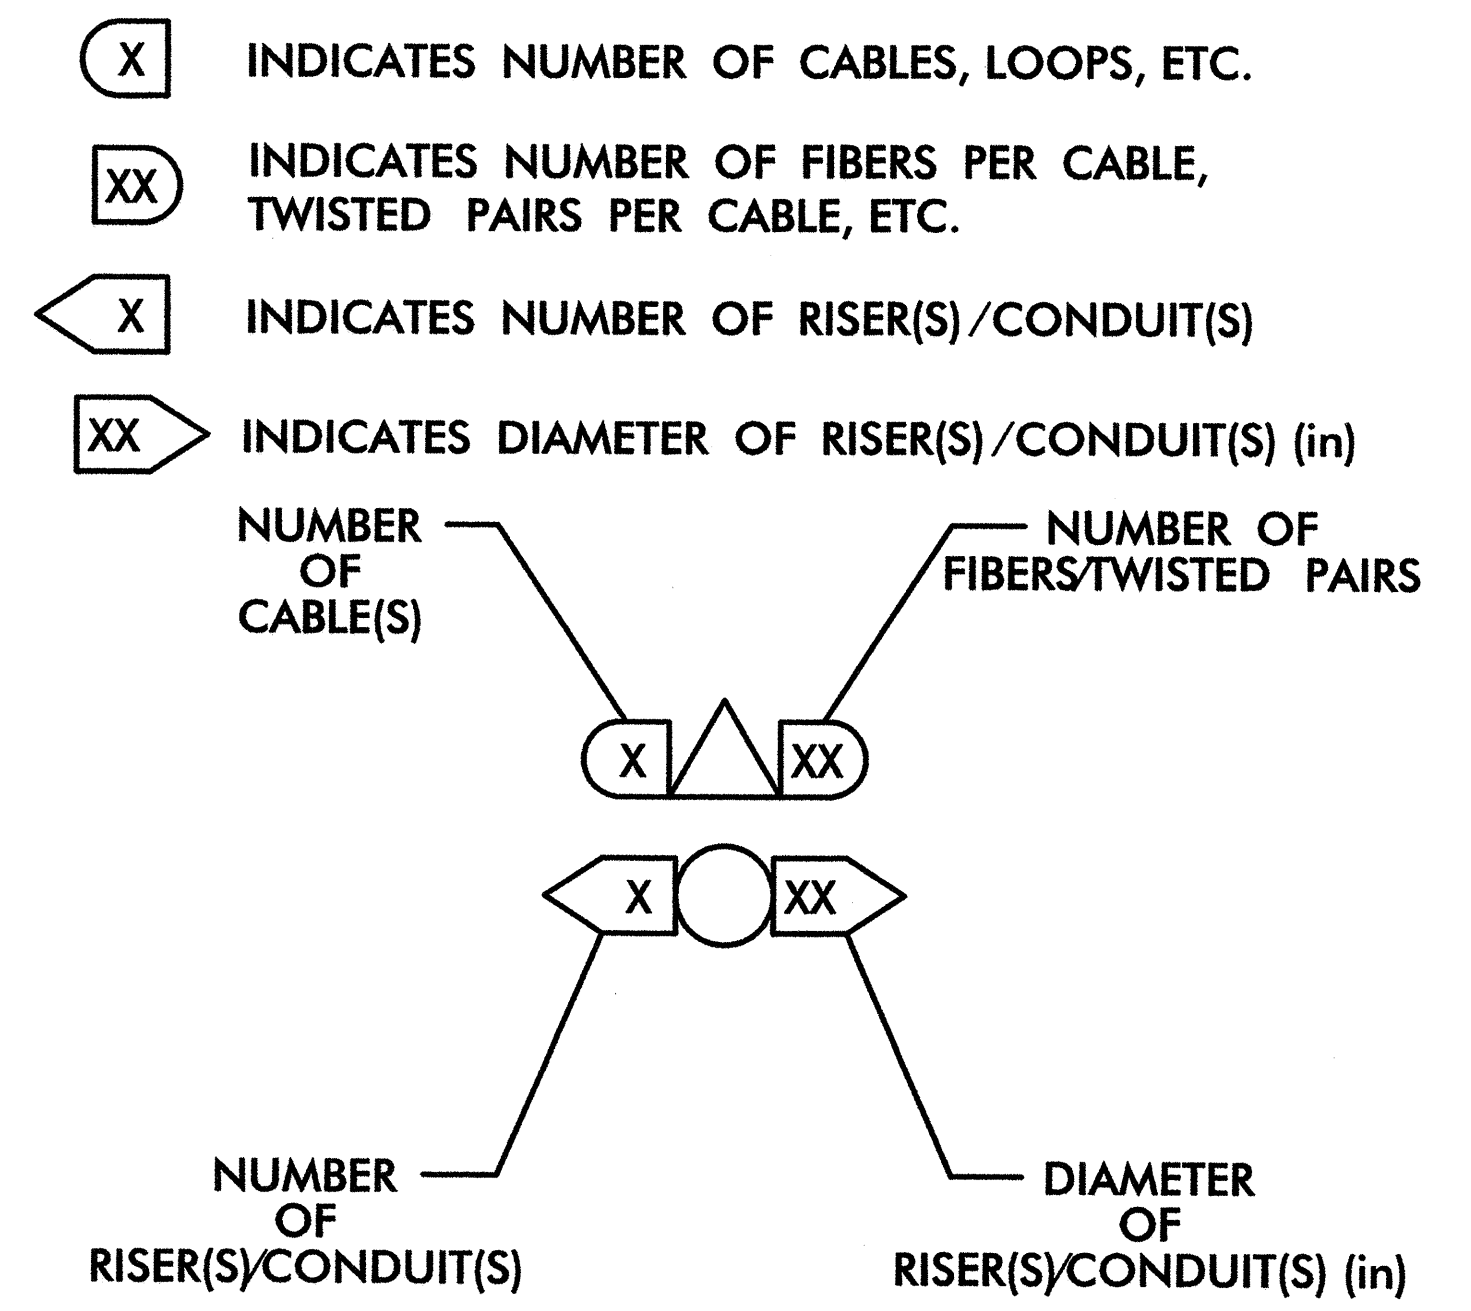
X INDICATES NUMBER OF CABLES, LOOPS, ETC.

XX INDICATES NUMBER OF FIBERS PER CABLE, TWISTED PAIRS PER CABLE, ETC.

X INDICATES NUMBER OF RISER(S)/CONDUIT(S)

XX INDICATES DIAMETER OF RISER(S)/CONDUIT(S) (in)

NUMBER OF CABLE(S)

NUMBER OF FIBERS/TWISTED PAIRS

X

XX

X

XX

NUMBER OF RISER(S)/CONDUIT(S)

DIAMETER OF RISER(S)/CONDUIT(S) (in)